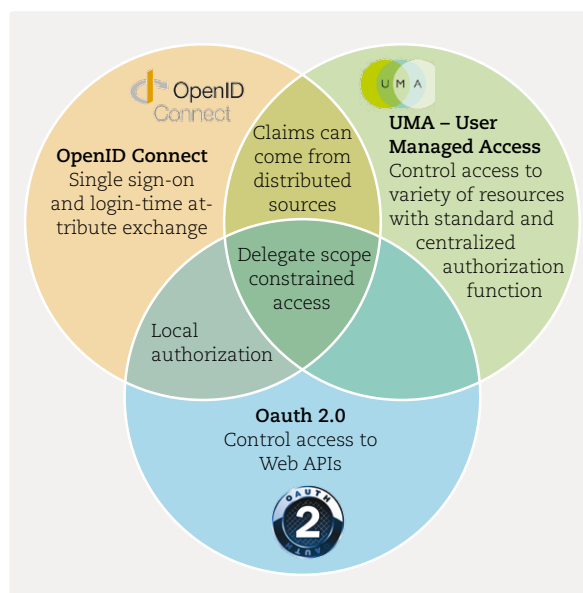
OpenID Connect

UMA

OpenID Connect
Single sign-on and login-time attribute exchange

Claims can come from distributed sources

UMA – User Managed Access
Control access to variety of resources with standard and centralized authorization function

Delegate scope constrained access

Local authorization

Oauth 2.0
Control access to Web APIs

OAUTH
2
OAUTH